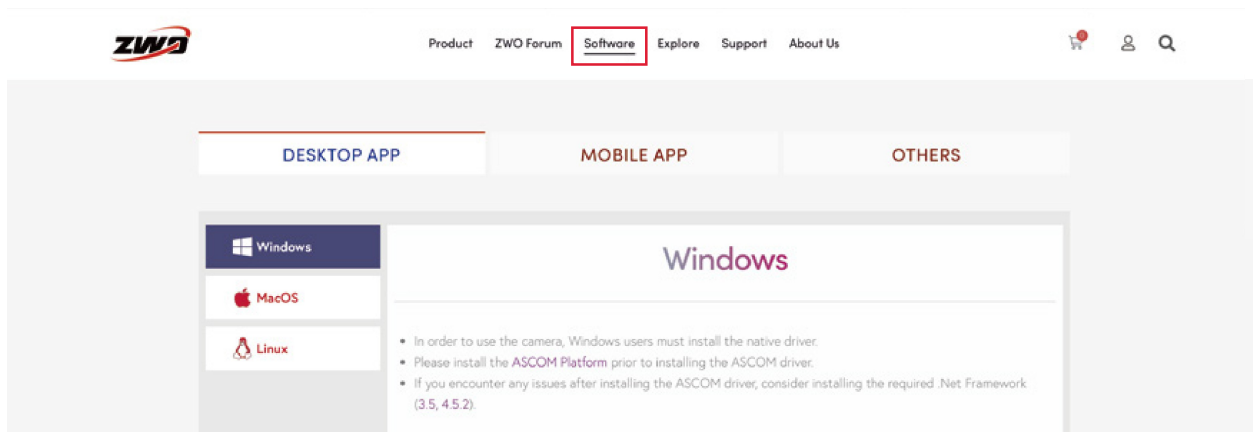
ZWO

Product ZWO Forum Software Explore Support About Us

0

DESKTOP APP

MOBILE APP

OTHERS

Windows

MacOS

Linux

Windows

- In order to use the camera, Windows users must install the native driver.
- Please install the ASCOM Platform prior to installing the ASCOM driver.
- If you encounter any issues after installing the ASCOM driver, consider installing the required .Net Framework (3.5, 4.5.2).